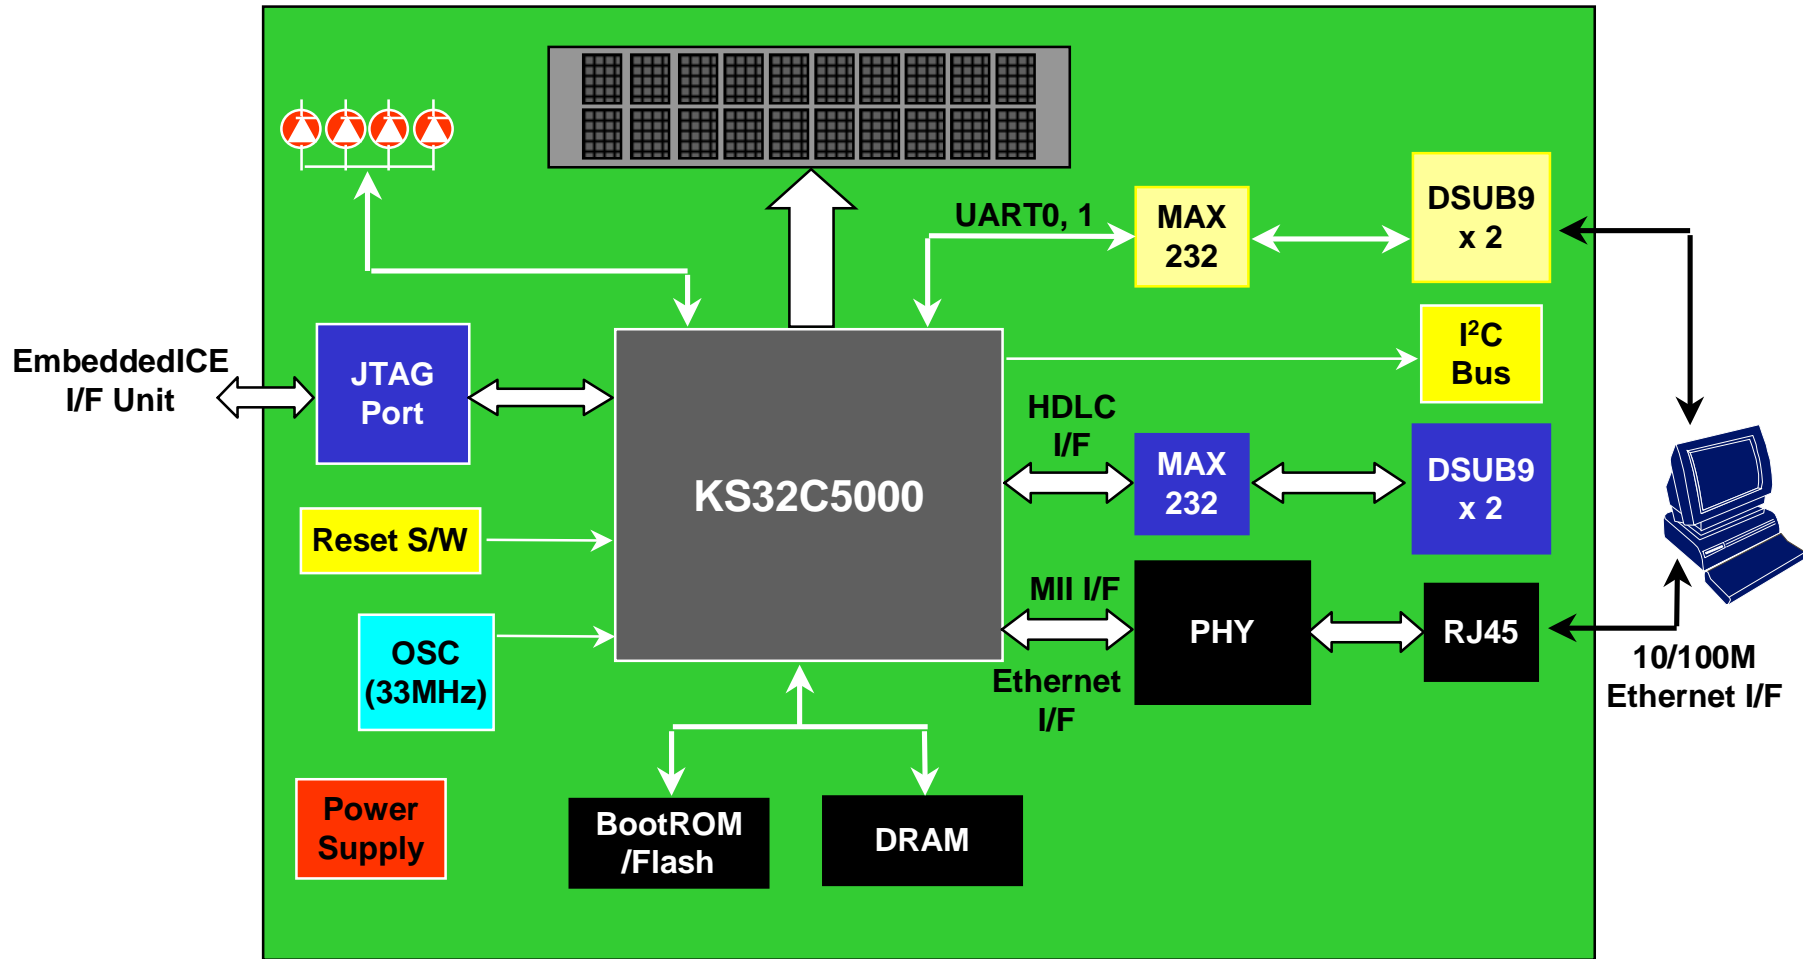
UART0, 1

MAX 232

DSUB9 x 2

EmbeddedICE I/F Unit

JTAG Port

KS32C5000

$I^2C$ Bus

HDLC I/F

MAX 232

DSUB9 x 2

Reset S/W

MII I/F

PHY

RJ45

OSC (33MHz)

Ethernet I/F

10/100M Ethernet I/F

Power Supply

BootROM /Flash

DRAM